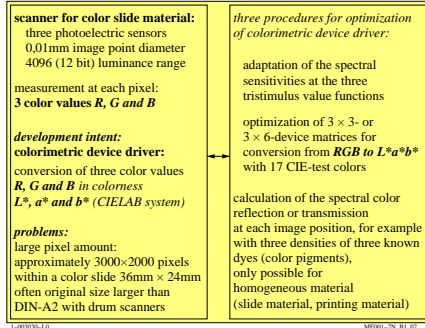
**scanner for color slide material:**
three photoelectric sensors
0,01mm image point diameter
4096 (12 bit) luminance range

measurement at each pixel:
**3 color values *R, G and B***

***development intent:***
**colorimetric device driver:**
conversion of three color values ***R, G and B*** *in colorness* ***L\*, a\* and b\**** *(CIELAB system)*

***problems:***
large pixel amount:
approximately 3000×2000 pixels
within a color slide 36mm × 24mm
often original size larger than
DIN-A2 with drum scanners

*three procedures for optimization of colorimetric device driver:*

adaptation of the spectral sensitivities at the three tristimulus value functions

optimization of 3 × 3- or 3 × 6-device matrices for conversion from ***RGB to L\*a\*b\**** with 17 CIE-test colors

calculation of the spectral color reflection or transmission at each image position, for example with three densities of three known dyes (color pigments), only possible for homogeneous material (slide material, printing material)

1-003030-1.0

MF001-7N_R1_07